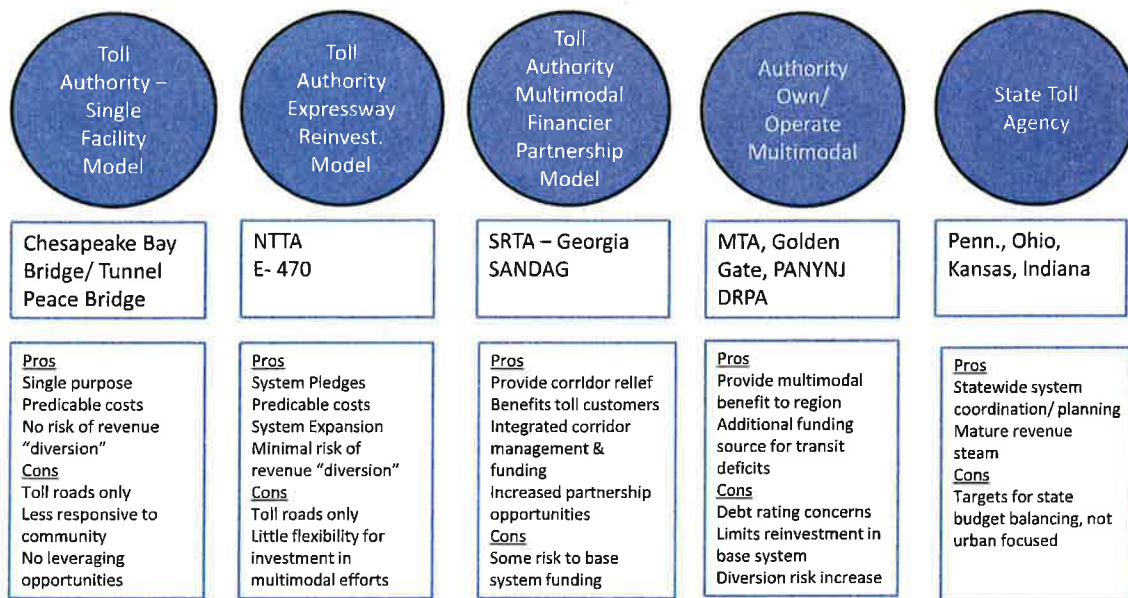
Toll Authority – Single Facility Model

Toll Authority Expressway Reinvest. Model

Toll Authority Multimodal Financier Partnership Model

Authority Own/ Operate Multimodal

State Toll Agency

Chesapeake Bay Bridge/ Tunnel Peace Bridge

NTTA E- 470

SRTA – Georgia SANDAG

MTA, Golden Gate, PANYNJ DRPA

Penn., Ohio, Kansas, Indiana

Pros
Single purpose
Predicable costs
No risk of revenue "diversion"
Cons
Toll roads only
Less responsive to community
No leveraging opportunities

Pros
System Pledges
Predicable costs
System Expansion
Minimal risk of revenue "diversion"
Cons
Toll roads only
Little flexibility for investment in multimodal efforts

Pros
Provide corridor relief
Benefits toll customers
Integrated corridor management & funding
Increased partnership opportunities
Cons
Some risk to base system funding

Pros
Provide multimodal benefit to region
Additional funding source for transit deficits
Cons
Debt rating concerns
Limits reinvestment in base system
Diversion risk increase

Pros
Statewide system coordination/ planning
Mature revenue steam
Cons
Targets for state budget balancing, not urban focused